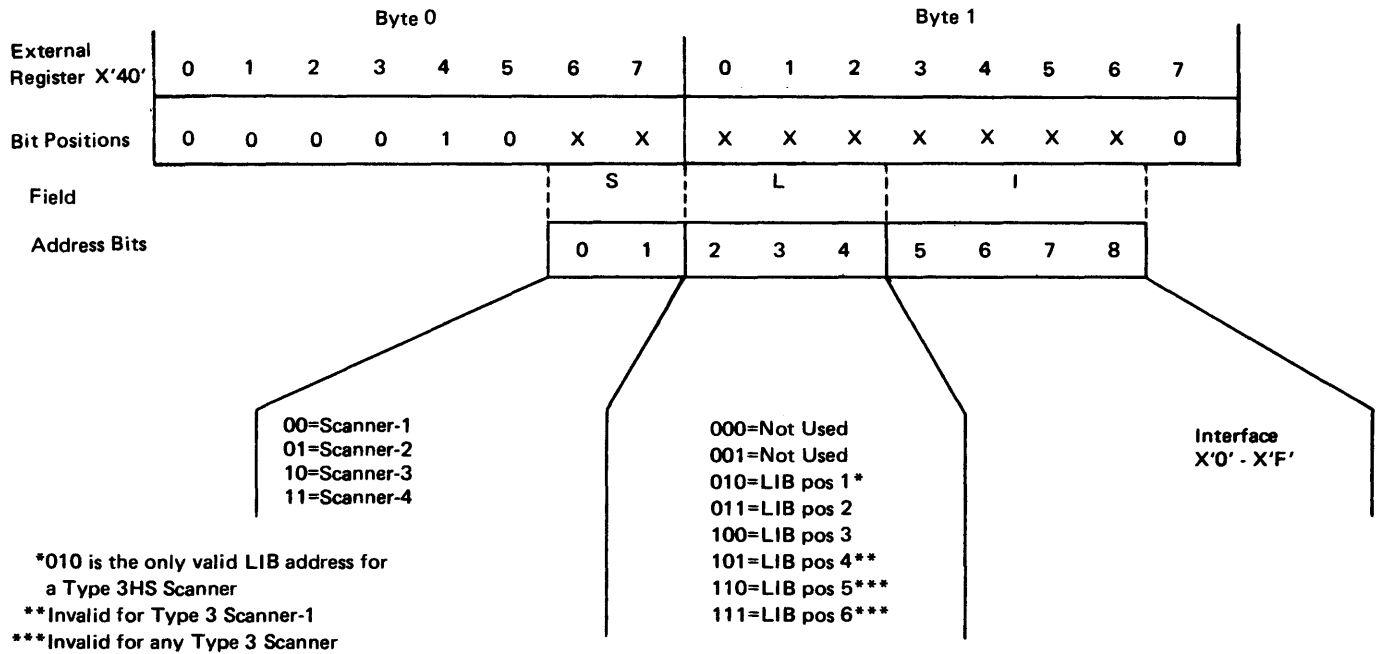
Byte 0

Byte 1

| External Register X'40' | 0 | 1 | 2 | 3 | 4 | 5 | 6 | 7 | 0 | 1 | 2 | 3 | 4 | 5 | 6 | 7 |
|---|---|---|---|---|---|---|---|---|---|---|---|---|---|---|---|---|
| Bit Positions | 0 | 0 | 0 | 0 | 1 | 0 | X | X | X | X | X | X | X | X | X | 0 |

Field S L I

Address Bits 0 1 2 3 4 5 6 7 8

00=Scanner-1
01=Scanner-2
10=Scanner-3
11=Scanner-4

000=Not Used
001=Not Used
010=LIB pos 1*
011=LIB pos 2
100=LIB pos 3
101=LIB pos 4**
110=LIB pos 5***
111=LIB pos 6***

Interface
X'0' - X'F'

*010 is the only valid LIB address for a Type 3HS Scanner
**Invalid for Type 3 Scanner-1
***Invalid for any Type 3 Scanner